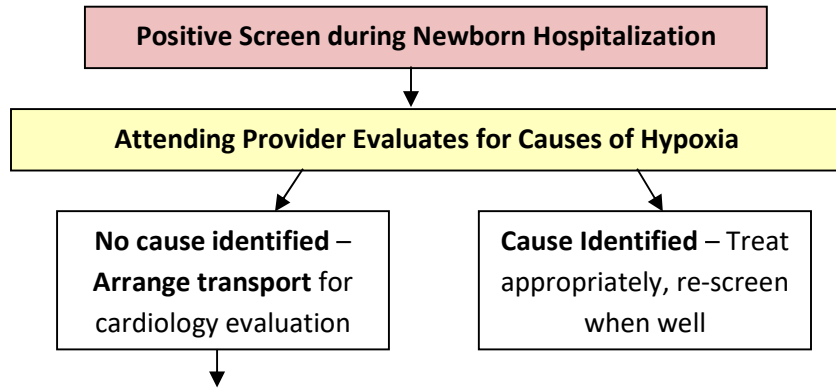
Positive Screen during Newborn Hospitalization

Attending Provider Evaluates for Causes of Hypoxia

No cause identified – Arrange transport for cardiology evaluation

Cause Identified – Treat appropriately, re-screen when well